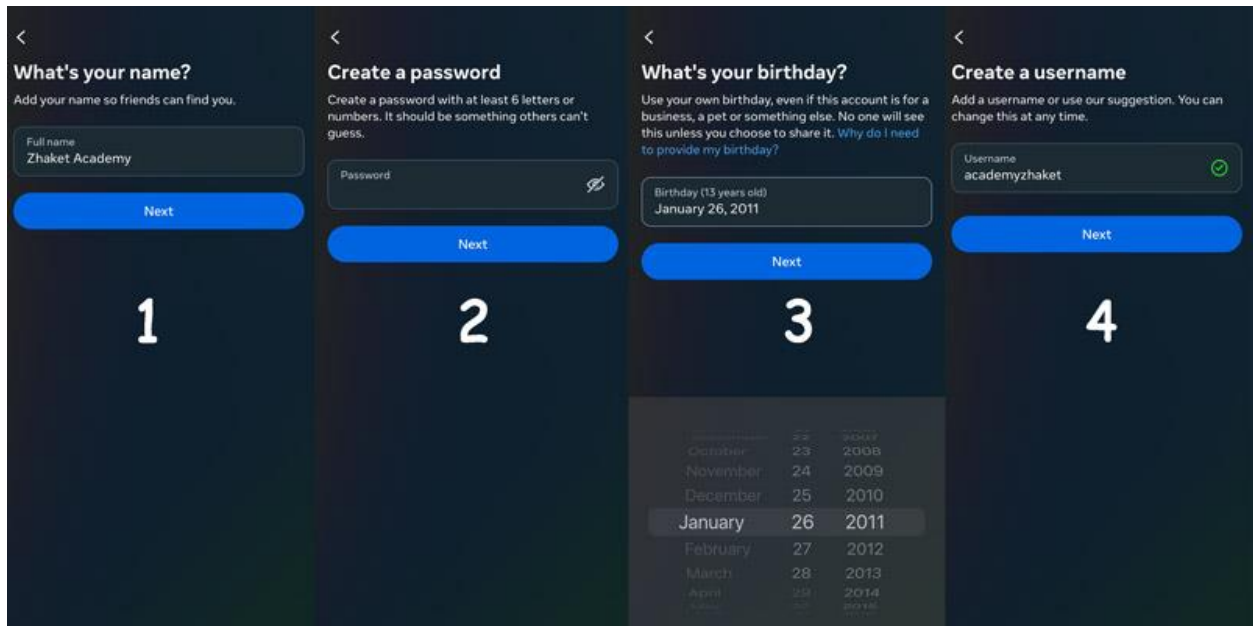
<

What's your name?

Add your name so friends can find you.

Full name
Zhaket Academy

Next

1

<

Create a password

Create a password with at least 6 letters or numbers. It should be something others can't guess.

Password

Next

2

<

What's your birthday?

Use your own birthday, even if this account is for a business, a pet or something else. No one will see this unless you choose to share it. Why do I need to provide my birthday?

Birthday (13 years old)
January 26, 2011

Next

3

| | | |
|---|---|---|
| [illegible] | 22 | 2007 |
| October | 23 | 2008 |
| November | 24 | 2009 |
| December | 25 | 2010 |
| January | 26 | 2011 |
| February | 27 | 2012 |
| March | 28 | 2013 |
| April | 29 | 2014 |
| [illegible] | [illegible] | 2015 |

<

Create a username

Add a username or use our suggestion. You can change this at any time.

Username
academyzhaket

Next

4